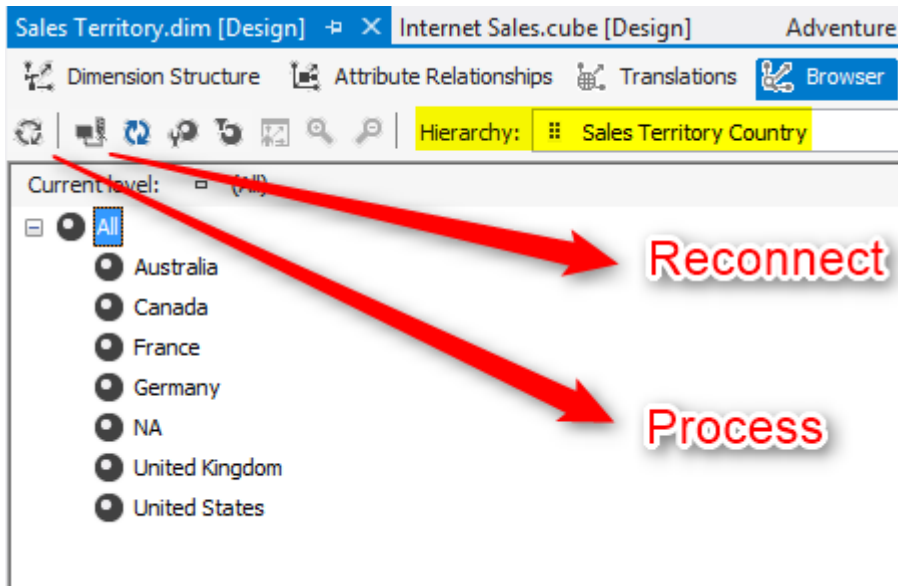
Sales Territory.dim [Design] Internet Sales.cube [Design] Adventure

Dimension Structure Attribute Relationships Translations Browser

Hierarchy: Sales Territory Country

Current level: (All)

All
Australia
Canada
France
Germany
NA
United Kingdom
United States

Reconnect

Process